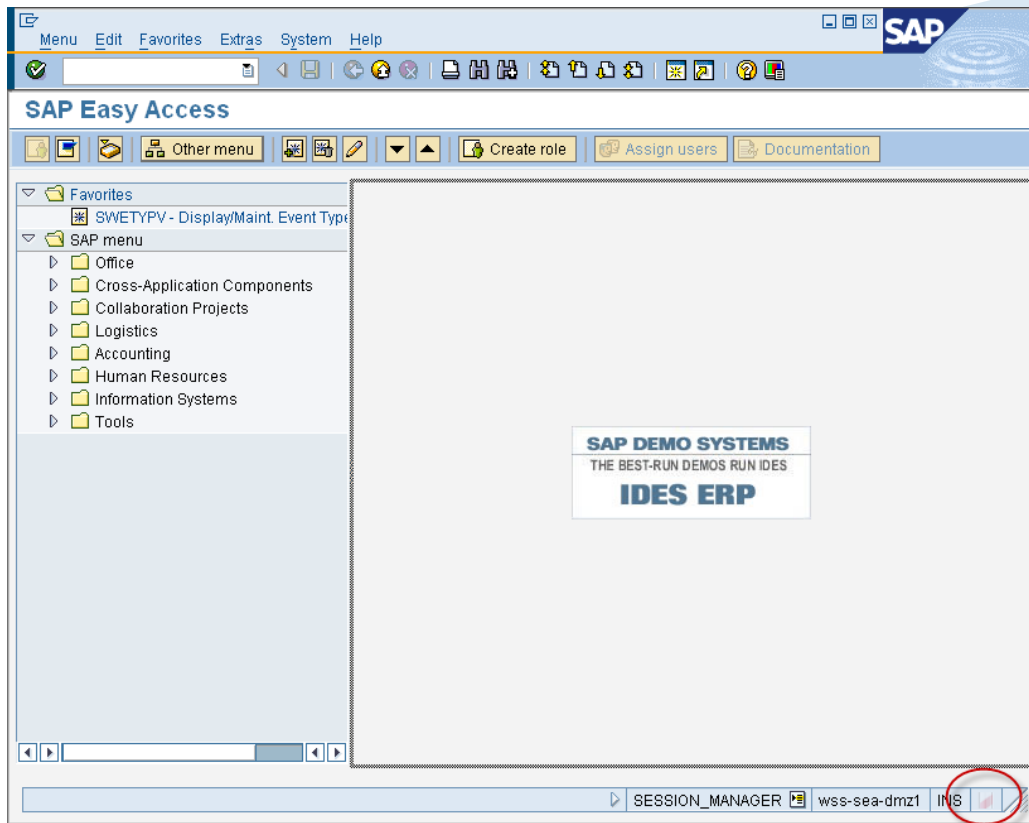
Menu Edit Favorites Extras System Help

SAP

SAP Easy Access

Other menu

Create role

Assign users

Documentation

Favorites

SWETYPV - Display/Maint. Event Type

SAP menu

Office

Cross-Application Components

Collaboration Projects

Logistics

Accounting

Human Resources

Information Systems

Tools

SAP DEMO SYSTEMS

THE BEST-RUN DEMOS RUN IDES

IDES ERP

SESSION_MANAGER

wss-sea-dmz1

INS